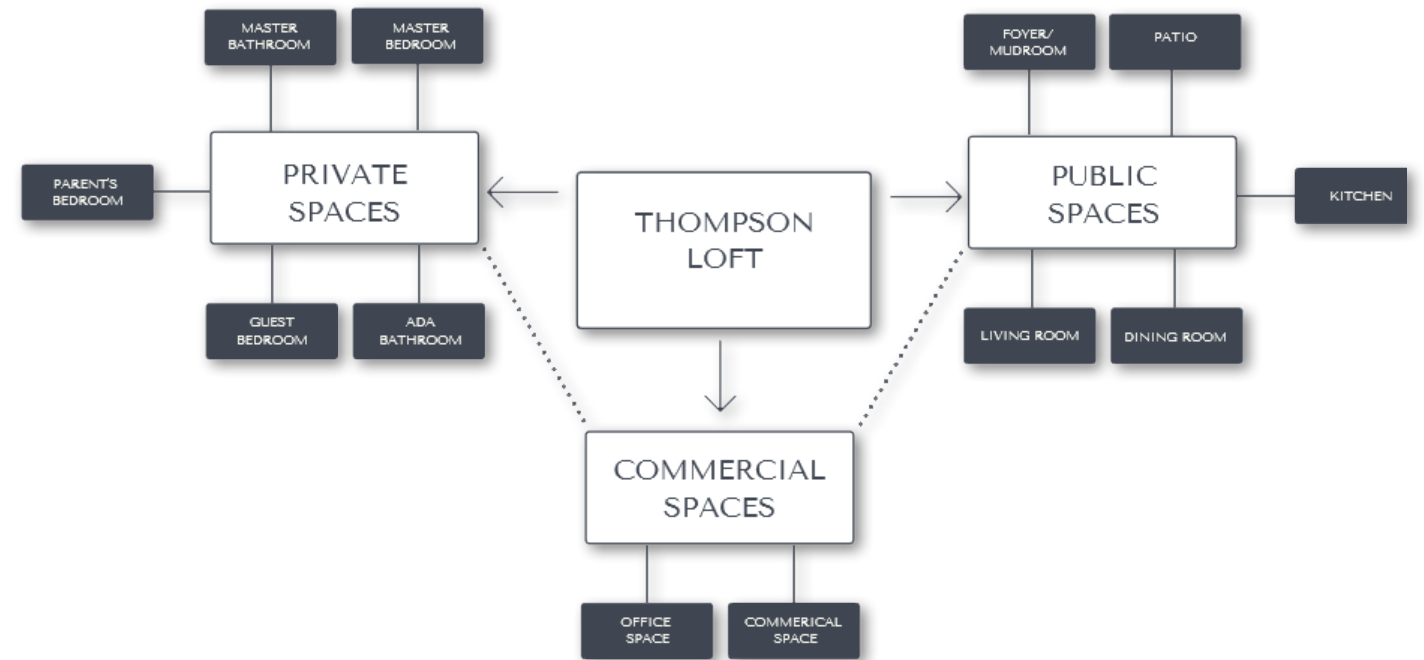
MASTER BATHROOM

MASTER BEDROOM

FOYER/ MUDROOM

PATIO

PARENT'S BEDROOM

PRIVATE SPACES

THOMPSON LOFT

PUBLIC SPACES

KITCHEN

GUEST BEDROOM

ADA BATHROOM

LIVING ROOM

DINING ROOM

COMMERCIAL SPACES

OFFICE SPACE

COMMERICAL SPACE